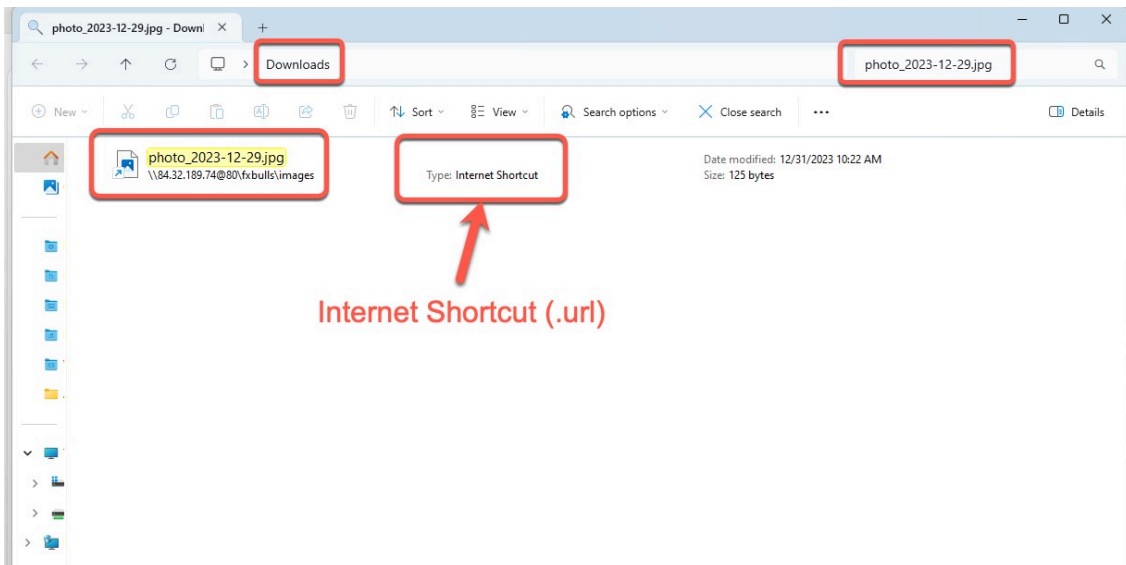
photo_2023-12-29.jpg - Downl ×
+

Downloads

photo_2023-12-29.jpg

New
Sort
View
Search options
Close search
...
Details

photo_2023-12-29.jpg
\\84.32.189.74@80\fxbulls\images

Type: Internet Shortcut

Date modified: 12/31/2023 10:22 AM
Size: 125 bytes

Internet Shortcut (.url)